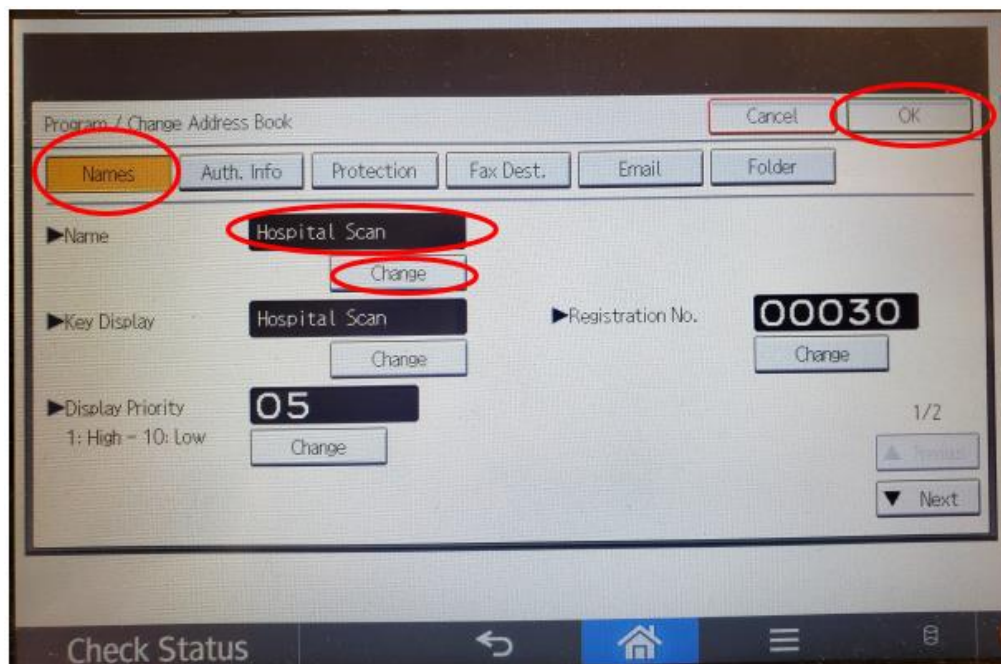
Program / Change Address Book

Cancel

OK

Names

Auth. Info

Protection

Fax Dest.

Email

Folder

►Name

Hospital Scan

Change

►Key Display

Hospital Scan

Change

►Registration No.

00030

Change

►Display Priority
1: High – 10: Low

05

Change

1/2

▲ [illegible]

▼ Next

Check Status